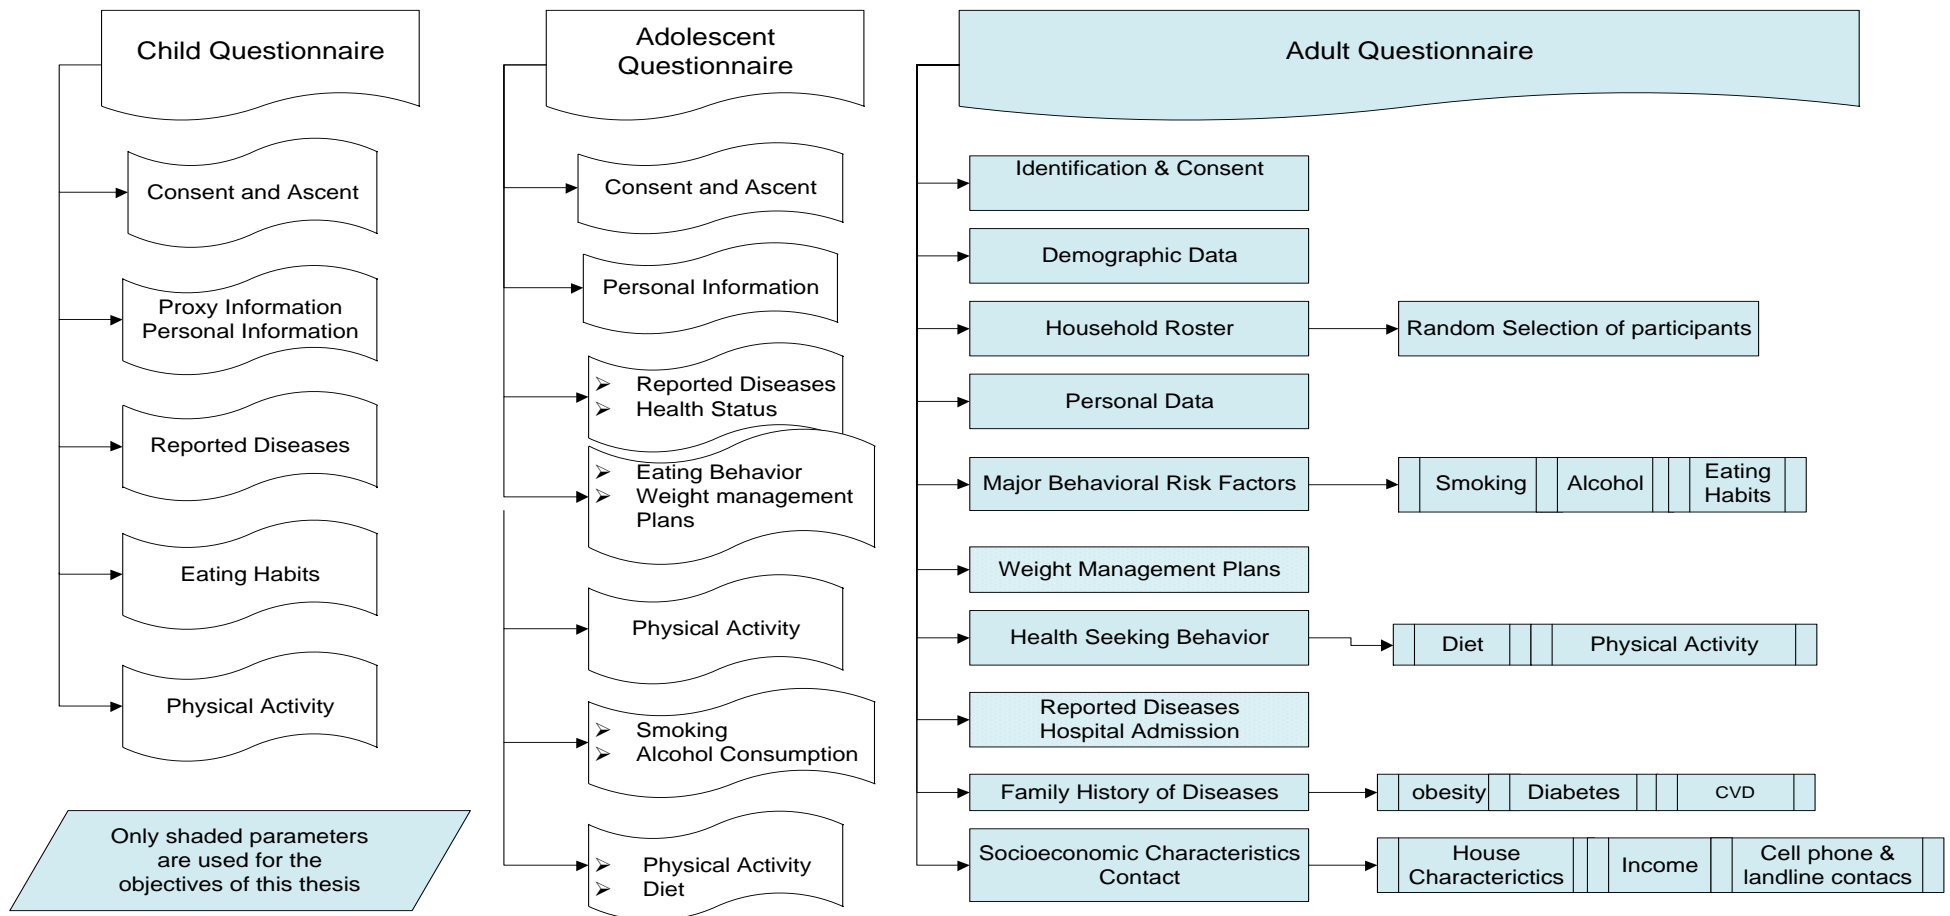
Child Questionnaire

Consent and Ascent

Proxy Information
Personal Information

Reported Diseases

Eating Habits

Physical Activity

Only shaded parameters are used for the objectives of this thesis

Adolescent Questionnaire

Consent and Ascent

Personal Information

➢ Reported Diseases
➢ Health Status

➢ Eating Behavior
➢ Weight management Plans

Physical Activity

➢ Smoking
➢ Alcohol Consumption

➢ Physical Activity
➢ Diet

Adult Questionnaire

Identification & Consent

Demographic Data

Household Roster

Random Selection of participants

Personal Data

Major Behavioral Risk Factors

Smoking | Alcohol | Eating Habits

Weight Management Plans

Health Seeking Behavior

Diet | Physical Activity

Reported Diseases
Hospital Admission

Family History of Diseases

obesity | Diabetes | CVD

Socioeconomic Characteristics
Contact

House Characterictics | Income | Cell phone & landline contacs